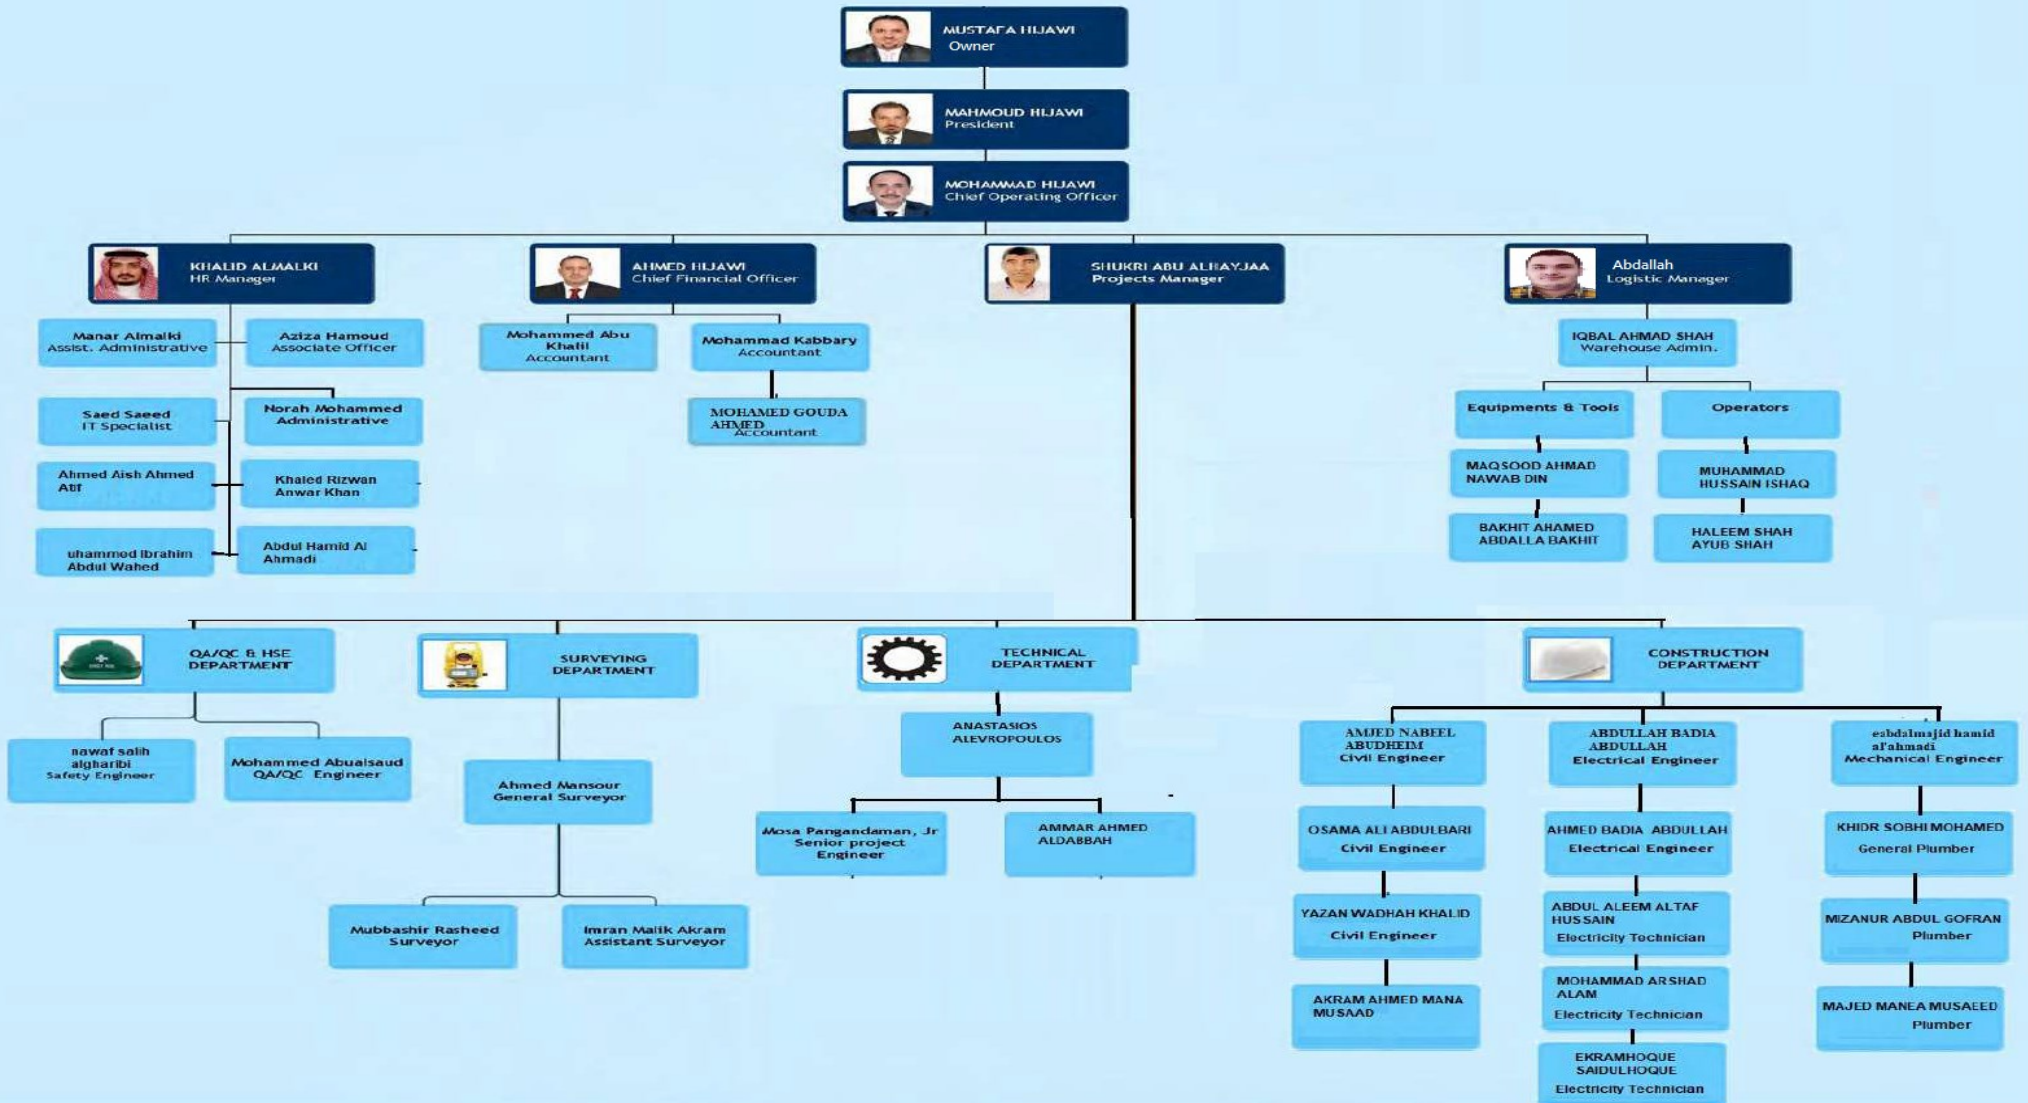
MUSTAFA HIJAWI
Owner

MAHMOUD HIJAWI
President

MOHAMMAD HIJAWI
Chief Operating Officer

KHALID ALMALKI
HR Manager

AHMED HIJAWI
Chief Financial Officer

SHUKRI ABU ALHAYJAA
Projects Manager

Abdallah
Logistic Manager

Manar Almalki
Assist. Administrative

Aziza Hamoud
Associate Officer

Saed Saeed
IT Specialist

Norah Mohammed
Administrative

Ahmed Aish Ahmed Atif

Khaled Rizwan Anwar Khan

uhammed Ibrahim Abdul Wahed

Abdul Hamid Al Ahmadi

Mohammed Abu Khalil
Accountant

Mohammad Kabbary
Accountant

MOHAMED GOUDA AHMED
Accountant

IQBAL AHMAD SHAH
Warehouse Admin.

Equipments & Tools

Operators

MAQSOOD AHMAD NAWAB DIN

MUHAMMAD HUSSAIN ISHAQ

BAKHIT AHAMED ABDALLA BAKHIT

HALEEM SHAH AYUB SHAH

QA/QC & HSE DEPARTMENT

SURVEYING DEPARTMENT

TECHNICAL DEPARTMENT

CONSTRUCTION DEPARTMENT

nawaf salih algharibi
Safety Engineer

Mohammed Abualsaud
QA/QC Engineer

Ahmed Mansour
General Surveyor

Mubbashir Rasheed
Surveyor

Imran Malik Akram
Assistant Surveyor

ANASTASIOS ALEVROPOULOS

Mosa Pangandaman, Jr
Senior project Engineer

AMMAR AHMED ALDABBAH

AMJED NABEEL ABUDHEIM
Civil Engineer

OSAMA ALI ABDULBARI
Civil Engineer

YAZAN WADHAH KHALID
Civil Engineer

AKRAM AHMED MANA MUSAAD

ABDULLAH BADIA ABDULLAH
Electrical Engineer

AHMED BADIA ABDULLAH
Electrical Engineer

ABDUL ALEEM ALTAF HUSSAIN
Electricity Technician

MOHAMMAD ARSHAD ALAM
Electricity Technician

EKRAMHOQUE SAIDULHOQUE
Electricity Technician

esbdalmajid hamid al'ahmadi
Mechanical Engineer

KHIDR SOBHI MOHAMED
General Plumber

MIZANUR ABDUL GOFRAN
Plumber

MAJED MANEA MUSAEED
Plumber